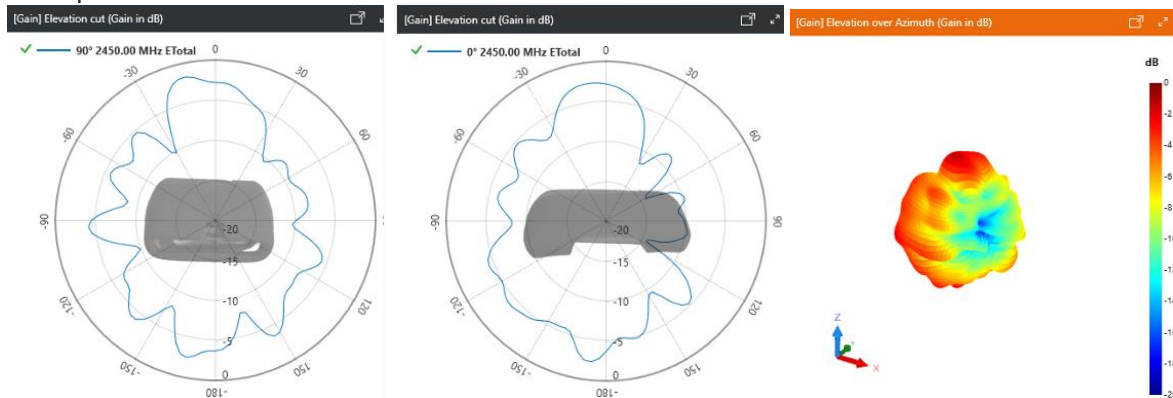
[Gain] Elevation cut (Gain in dB)

90° 2450.00 MHz ETotal

0
30
-30
60
-60
90
-90
120
-120
150
-150
-180
-20
-15
-10
-5
0

[Gain] Elevation cut (Gain in dB)

0° 2450.00 MHz ETotal

0
30
-30
60
-60
90
-90
120
-120
150
-150
-180
-20
-15
-10
-5
0

[Gain] Elevation over Azimuth (Gain in dB)

dB
0
-2
-4
-6
-8
-1
-1
-1
-1
-1
-2

Z
Y
X